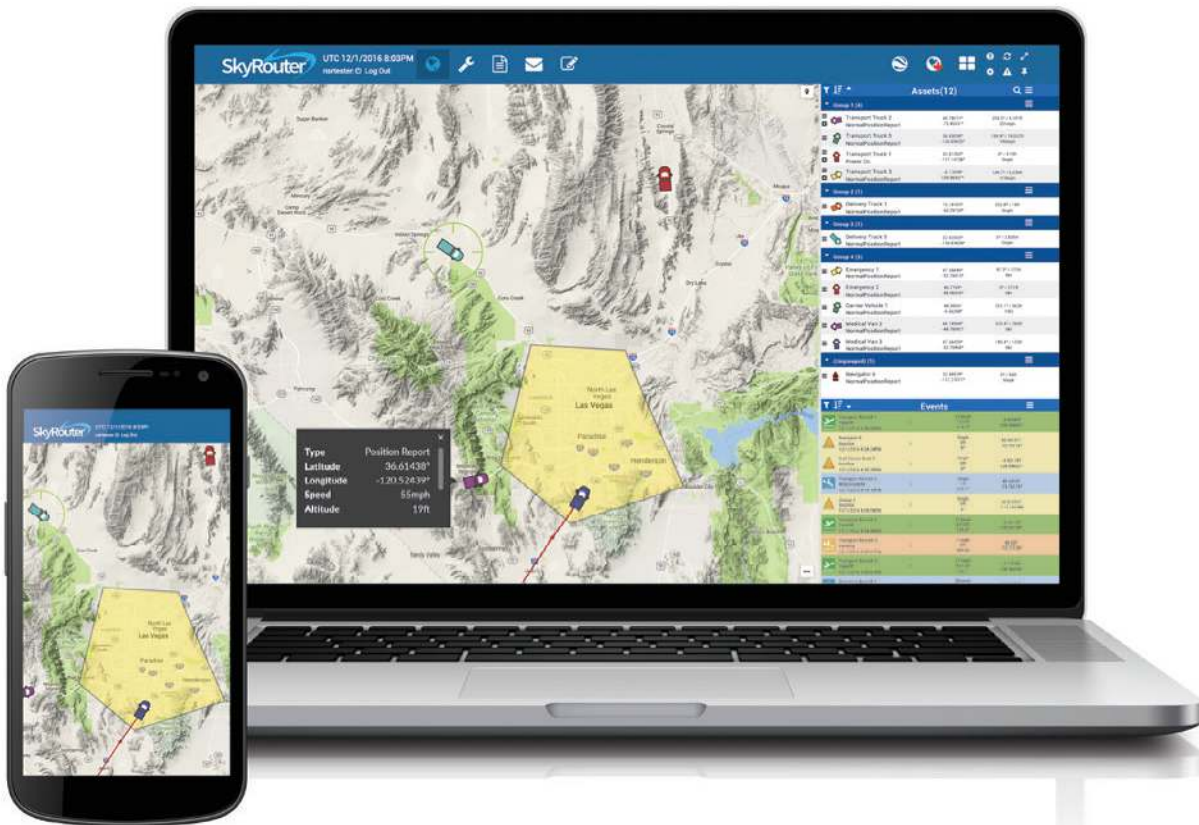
SkyRouter UTC 12/1/2016 8:03PM
nortester Log Out

Assets(12)

Group 1 (4)
Transport Truck 2
NormalPositionReport
Transport Truck 5
NormalPositionReport
Transport Truck 1
Power On
Transport Truck 3
NormalPositionReport

Group 2 (1)
Delivery Truck 1
NormalPositionReport

Group 3 (1)
Delivery Truck 0
NormalPositionReport

Group 4 (5)
Emergency 1
NormalPositionReport
Emergency 2
NormalPositionReport
Carrier Vehicle 1
NormalPositionReport
Medical Van 2
NormalPositionReport
Medical Van 3
NormalPositionReport

Ungrouped (1)
Navigator 6
NormalPositionReport

Events

North Las Vegas
Las Vegas
Paradise
Henderson

| Type | Position Report |
|---|---|
| Latitude | 36.61438° |
| Longitude | -120.524.39° |
| Speed | 65mph |
| Altitude | 19ft |

SkyRouter
North Las Vegas
Las Vegas
Paradise